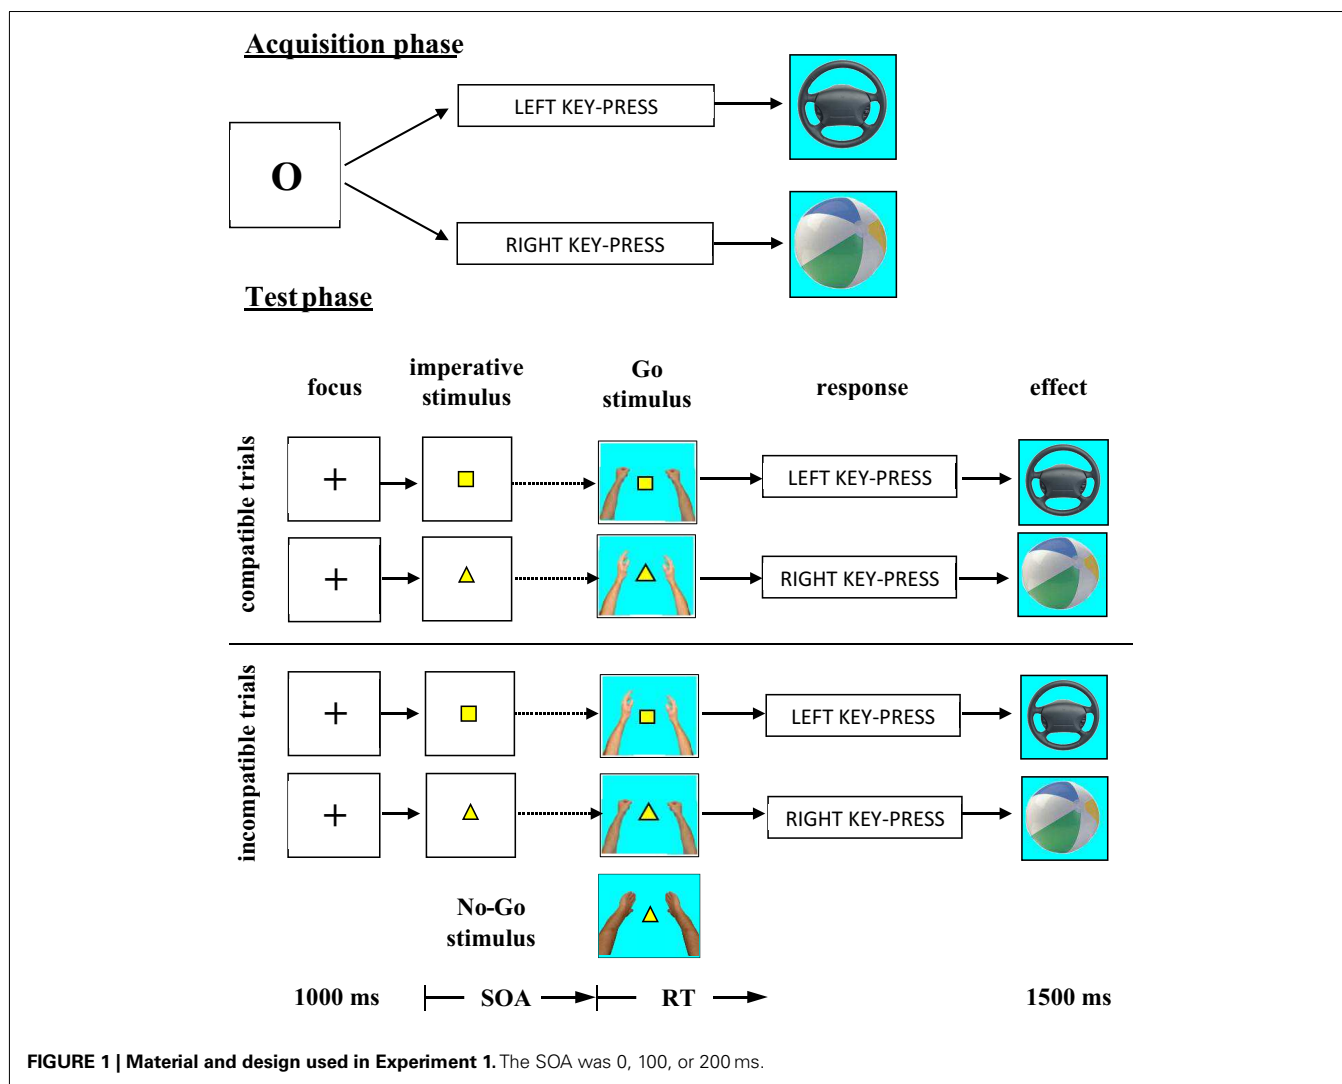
Acquisition phase

O

LEFT KEY-PRESS

RIGHT KEY-PRESS

Test phase

focus

imperative stimulus

Go stimulus

response

effect

compatible trials

+

+

LEFT KEY-PRESS

RIGHT KEY-PRESS

incompatible trials

+

+

LEFT KEY-PRESS

RIGHT KEY-PRESS

No-Go stimulus

1000 ms

SOA

RT

1500 ms

**FIGURE 1 | Material and design used in Experiment 1.** The SOA was 0, 100, or 200 ms.